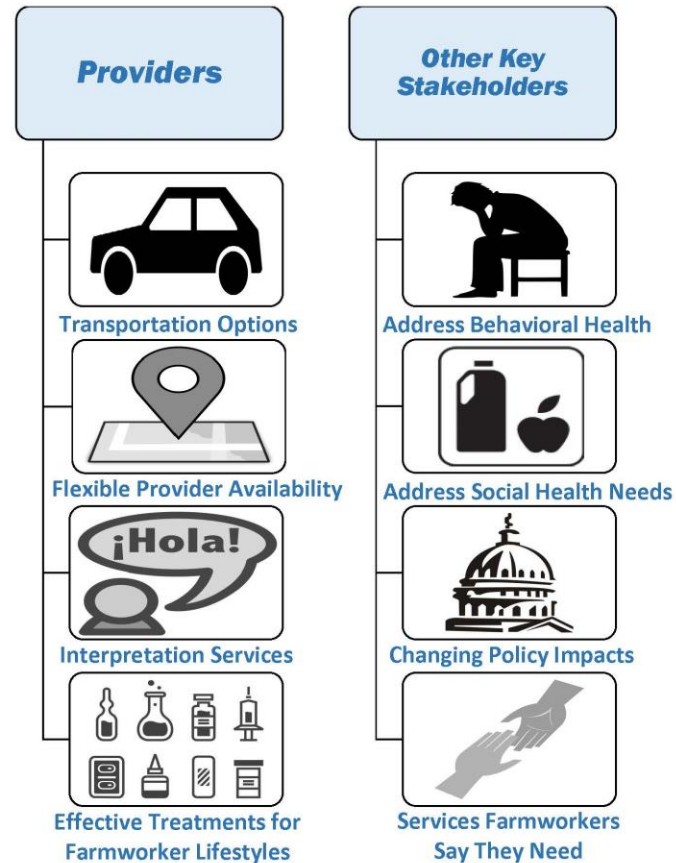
Providers

Transportation Options

Flexible Provider Availability

¡Hola!

Interpretation Services

Effective Treatments for Farmworker Lifestyles

Other Key Stakeholders

Address Behavioral Health

Address Social Health Needs

Changing Policy Impacts

Services Farmworkers Say They Need